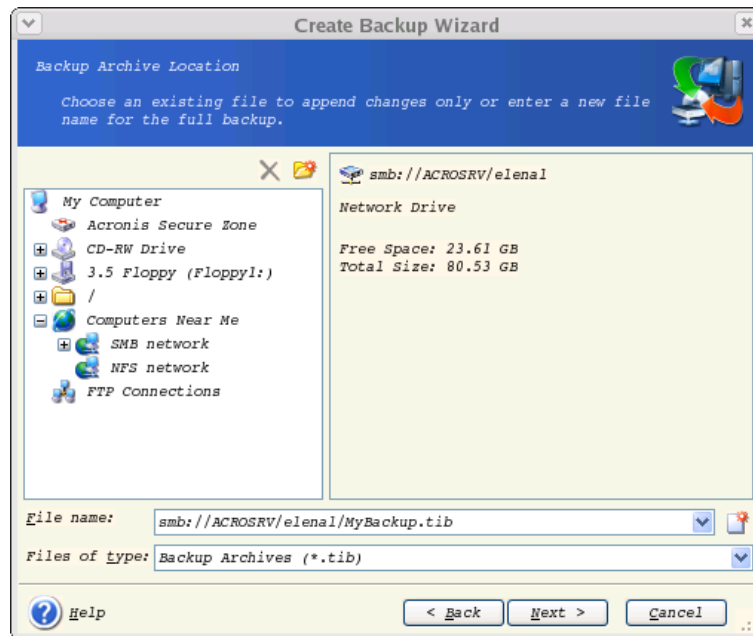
Create Backup Wizard

Backup Archive Location

Choose an existing file to append changes only or enter a new file name for the full backup.

My Computer
Acronis Secure Zone
CD-RW Drive
3.5 Floppy (Floppy1:)
/
Computers Near Me
SMB network
NFS network
FTP Connections

smb://ACROSRV/elenal

Network Drive

Free Space: 23.61 GB
Total Size: 80.53 GB

File name: smb://ACROSRV/elenal/MyBackup.tib

Files of type: Backup Archives (*.tib)

Help

< Back

Next >

Cancel